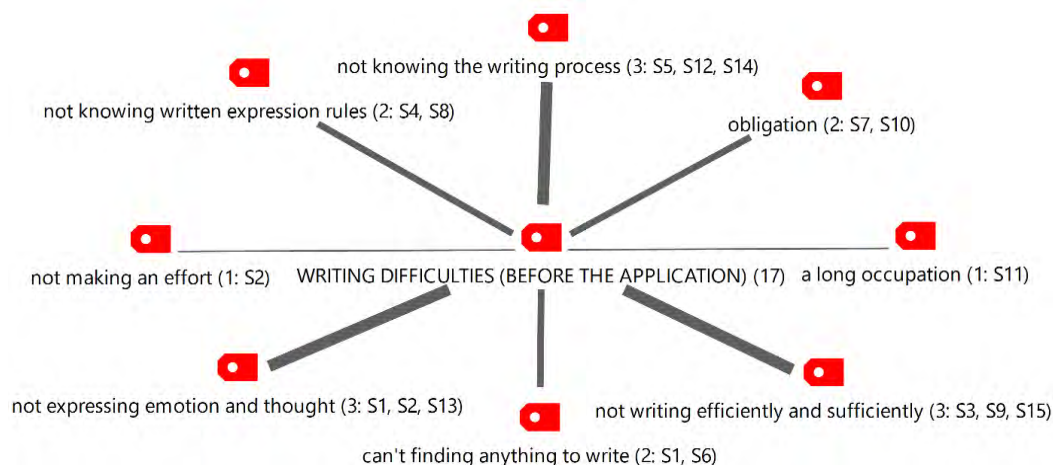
not knowing the writing process (3: S5, S12, S14)

not knowing written expression rules (2: S4, S8)

obligation (2: S7, S10)

not making an effort (1: S2)

WRITING DIFFICULTIES (BEFORE THE APPLICATION) (17)

a long occupation (1: S11)

not expressing emotion and thought (3: S1, S2, S13)

not writing efficiently and sufficiently (3: S3, S9, S15)

can't finding anything to write (2: S1, S6)